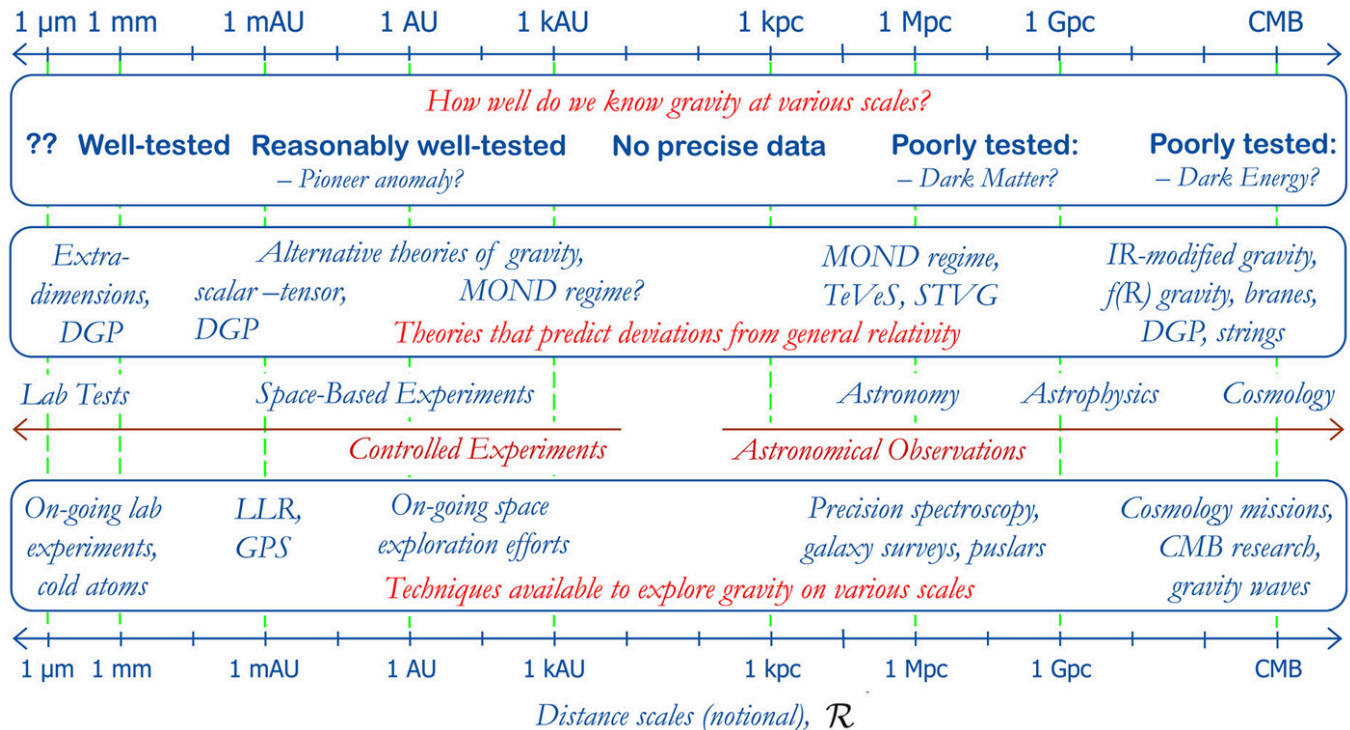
1 µm 1 mm 1 mAU 1 AU 1 kAU 1 kpc 1 Mpc 1 Gpc CMB

How well do we know gravity at various scales?

?? Well-tested Reasonably well-tested – Pioneer anomaly? No precise data Poorly tested: – Dark Matter? Poorly tested: – Dark Energy?

Extra-dimensions, DGP

Alternative theories of gravity, scalar –tensor, DGP MOND regime?

MOND regime, TeVeS, STVG

IR-modified gravity, f(R) gravity, branes, DGP, strings

Theories that predict deviations from general relativity

Lab Tests Space-Based Experiments Astronomy Astrophysics Cosmology

Controlled Experiments Astronomical Observations

On-going lab experiments, cold atoms

LLR, GPS

On-going space exploration efforts

Precision spectroscopy, galaxy surveys, puslars

Cosmology missions, CMB research, gravity waves

Techniques available to explore gravity on various scales

1 µm 1 mm 1 mAU 1 AU 1 kAU 1 kpc 1 Mpc 1 Gpc CMB

Distance scales (notional), $\mathcal{R}$